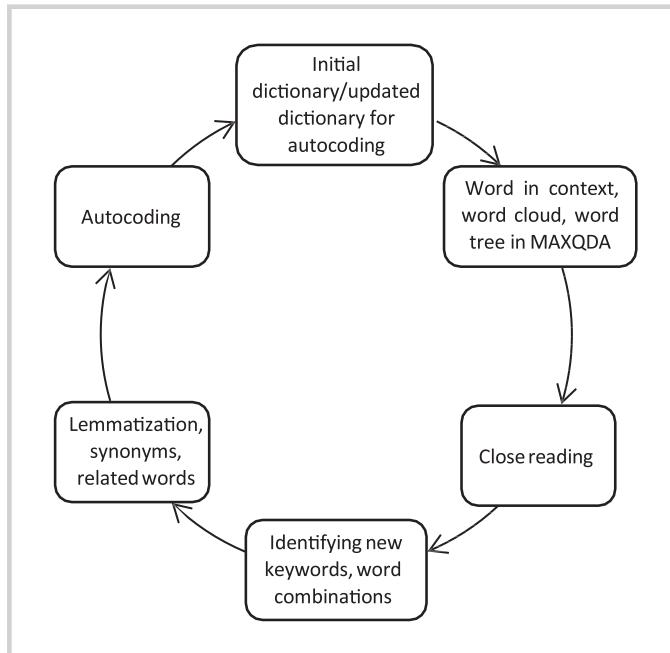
Initial dictionary/updated dictionary for autocoding

Word in context, word cloud, word tree in MAXQDA

Close reading

Identifying new keywords, word combinations

Lemmatization, synonyms, related words

Autocoding